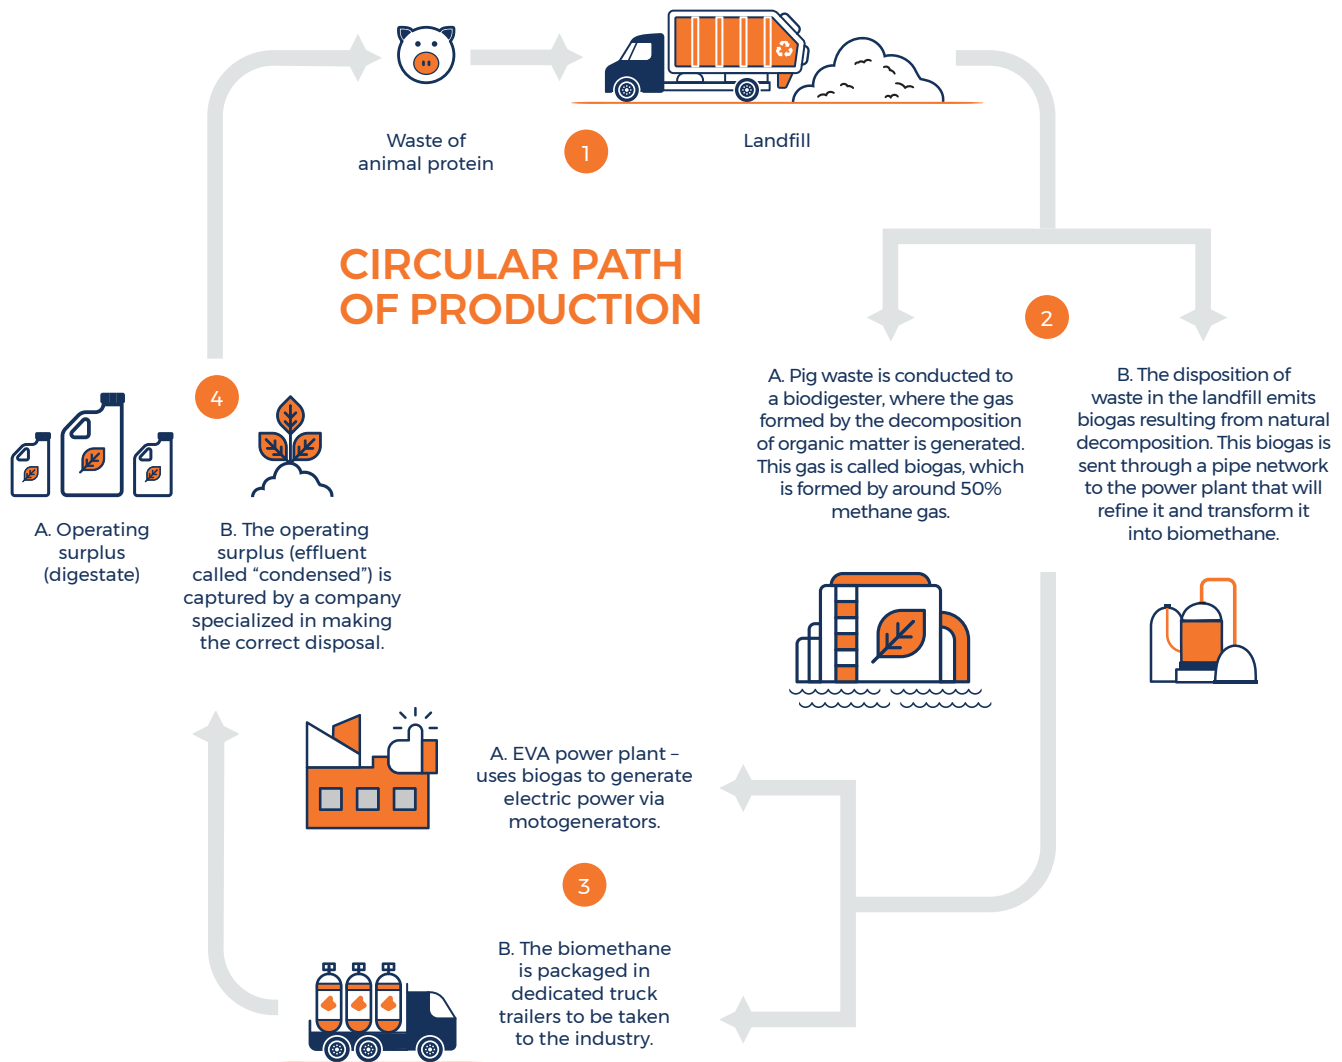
Waste of animal protein

1

Landfill

CIRCULAR PATH OF PRODUCTION

2

A. Pig waste is conducted to a biodigester, where the gas formed by the decomposition of organic matter is generated. This gas is called biogas, which is formed by around 50% methane gas.

B. The disposition of waste in the landfill emits biogas resulting from natural decomposition. This biogas is sent through a pipe network to the power plant that will refine it and transform it into biomethane.

4

A. Operating surplus (digestate)

B. The operating surplus (effluent called “condensed”) is captured by a company specialized in making the correct disposal.

A. EVA power plant – uses biogas to generate electric power via motogenerators.

3

B. The biomethane is packaged in dedicated truck trailers to be taken to the industry.